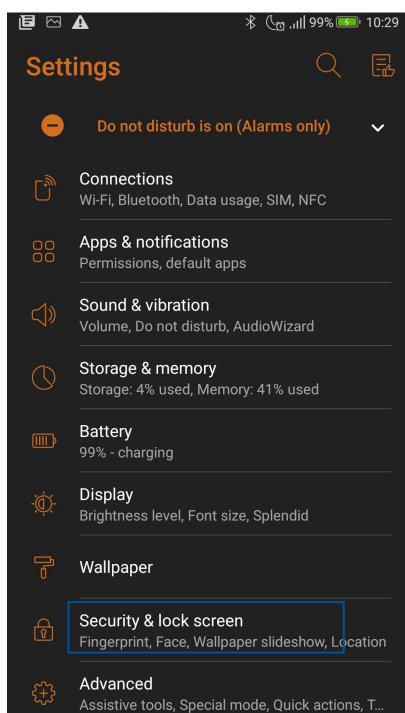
99% 10:29

Settings

Do not disturb is on (Alarms only)

Connections
Wi-Fi, Bluetooth, Data usage, SIM, NFC

Apps & notifications
Permissions, default apps

Sound & vibration
Volume, Do not disturb, AudioWizard

Storage & memory
Storage: 4% used, Memory: 41% used

Battery
99% - charging

Display
Brightness level, Font size, Splendid

Wallpaper

Security & lock screen
Fingerprint, Face, Wallpaper slideshow, Location

Advanced
Assistive tools, Special mode, Quick actions, T...